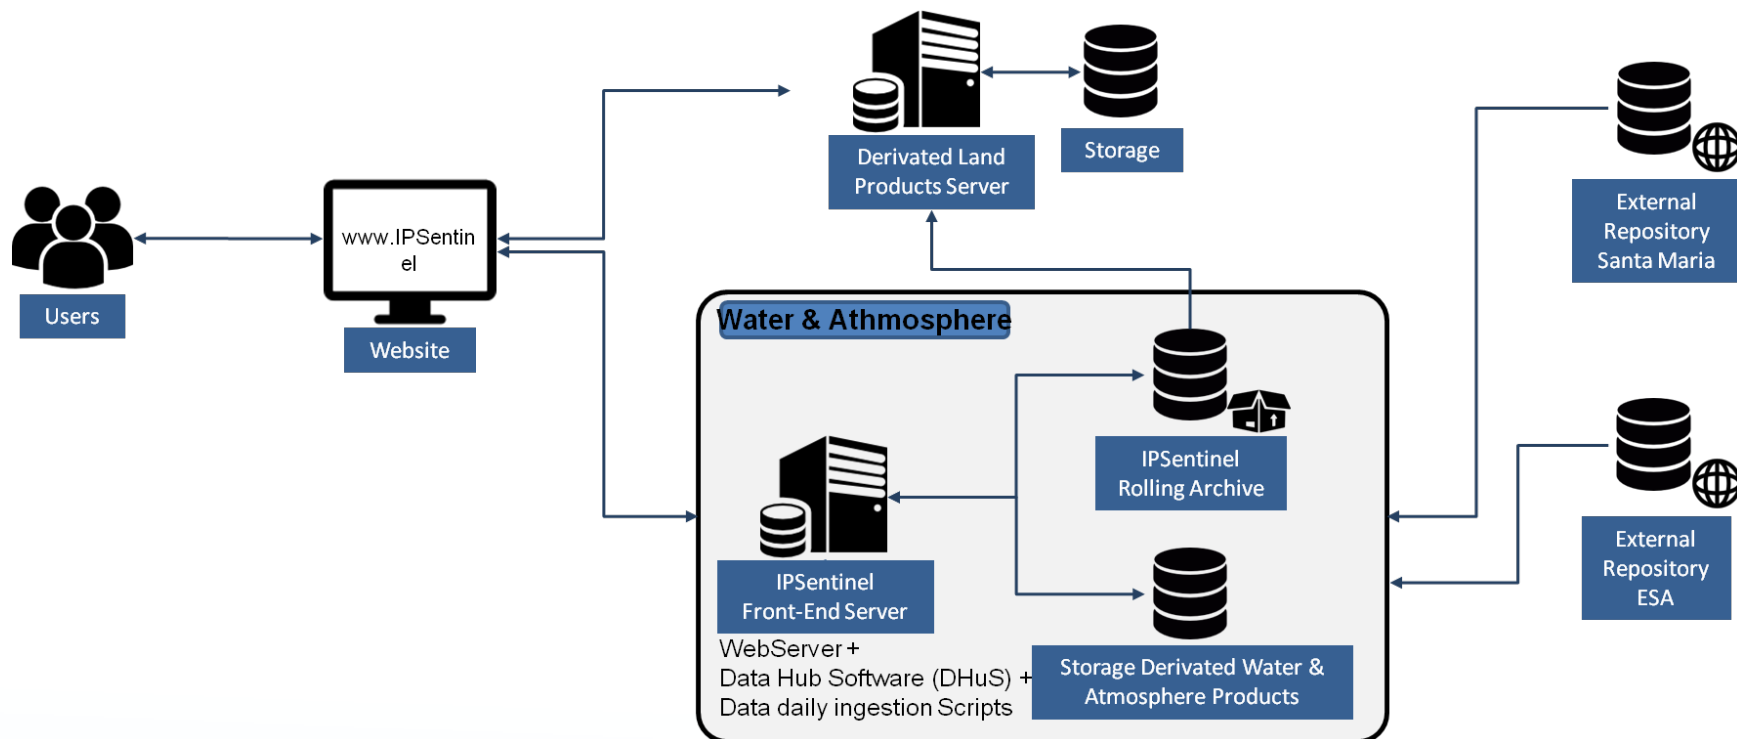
Derivated Land Products Server

Storage

External Repository Santa Maria

Users

www.IPSentinel

Website

Water & Athmosphere

IPSentinel Rolling Archive

External Repository ESA

IPSentinel Front-End Server

WebServer +
Data Hub Software (DHuS) +
Data daily ingestion Scripts

Storage Derivated Water & Atmosphere Products